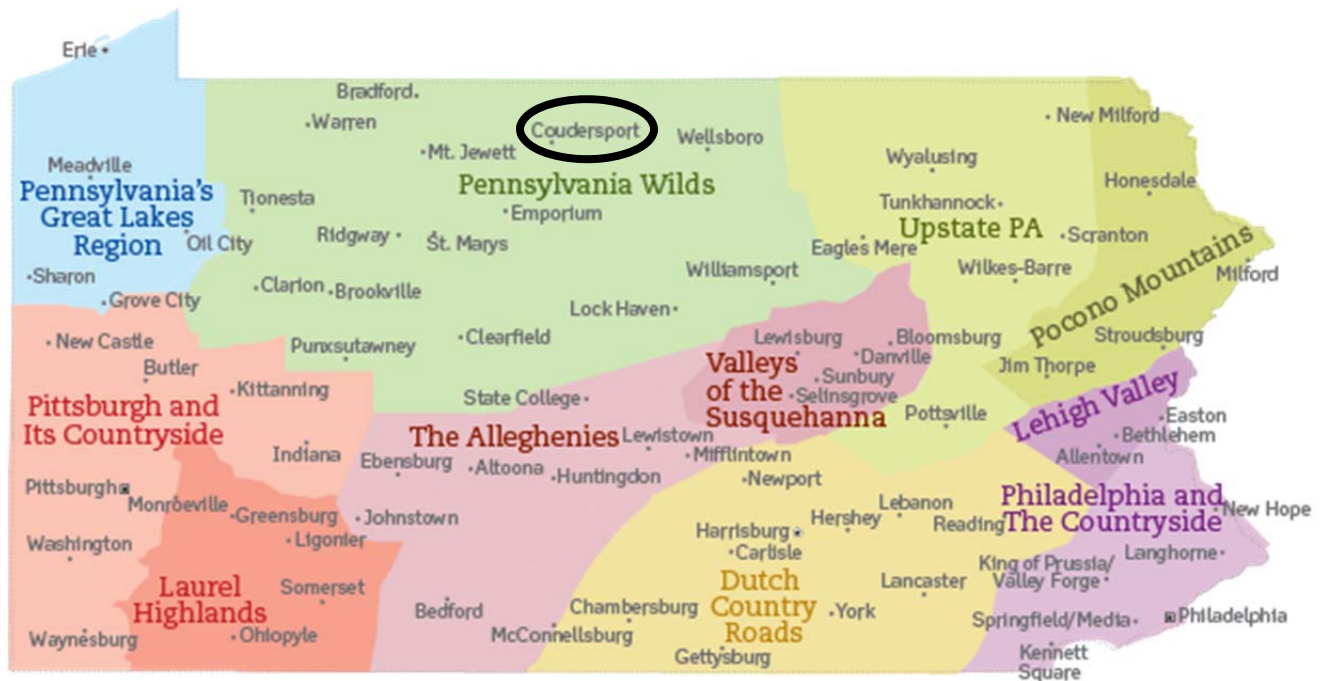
Erie

Bradford
Warren
Mt. Jewett
Coudersport
Wellsboro
New Milford
Meadville
Wyalusing
Honesdale
Pennsylvania's Great Lakes Region
Pennsylvania Wilds
Tionesta
Emporium
Tunkhannock
Upstate PA
Oil City
Ridgway
St. Marys
Eagles Mere
Scranton
Sharon
Williamsport
Wilkes-Barre
Pocono Mountains
Milford
Grove City
Clarion
Brookville
Lock Haven
New Castle
Punxsutawney
Clearfield
Lewisburg
Bloomsburg
Stroudsburg
Butler
Valleys of the Susquehanna
Danville
Jim Thorpe
Sunbury
Kittanning
Selinsgrove
State College
Pittsburgh and Its Countryside
Pottsville
Lehigh Valley
Easton
The Alleghenies
Lewistown
Bethlehem
Indiana
Ebensburg
Altoona
Mifflintown
Allentown
Huntingdon
Pittsburgh
Newport
Philadelphia and The Countryside
Monroeville
Greensburg
Johnstown
Lebanon
New Hope
Hershey
Reading
Washington
Ligonier
Harrisburg
Carlisle
Langhorne
Laurel Highlands
Somerset
Dutch Country Roads
Lancaster
King of Prussia/ Valley Forge
Bedford
Chambersburg
York
Springfield/Media
Philadelphia
Waynesburg
Ohiopyle
McConnellsburg
Gettysburg
Kennett Square